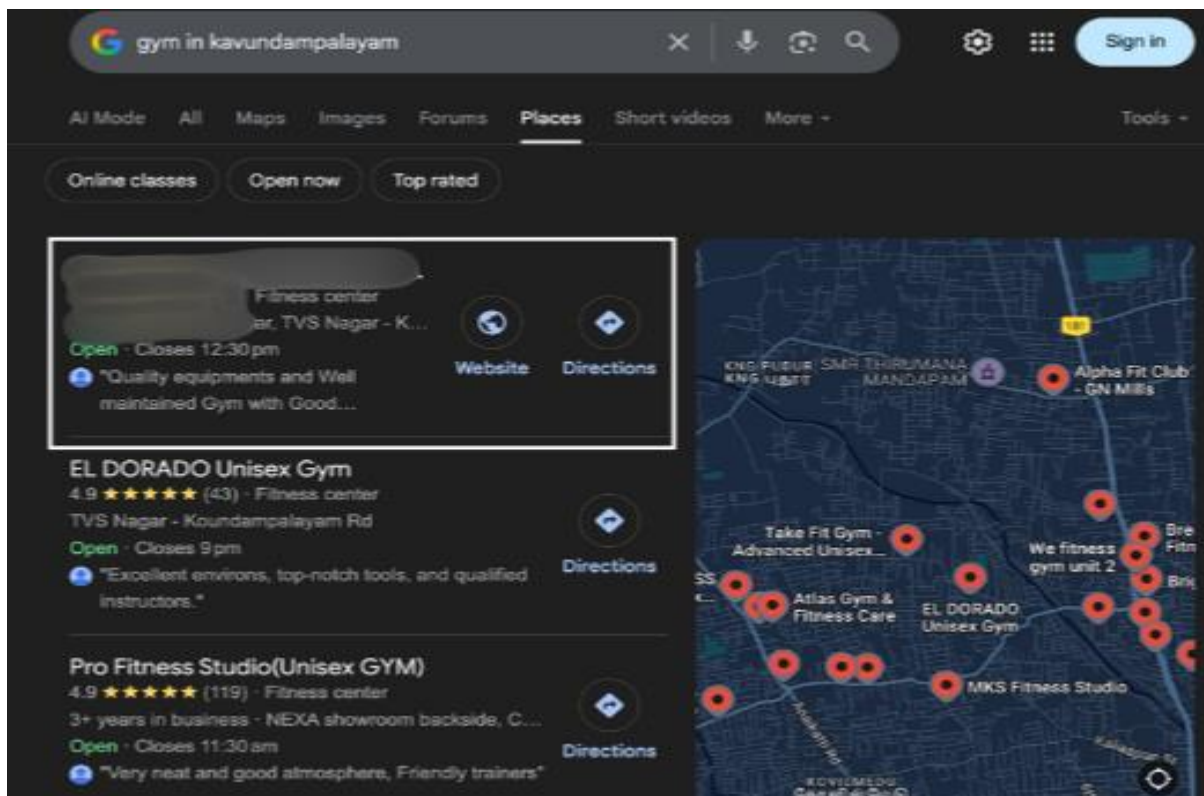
gym in kavundampalayam

Sign in

AI Mode All Maps Images Forums Places Short videos More Tools

Online classes Open now Top rated

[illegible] Fitness center
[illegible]ar, TVS Nagar - K...
Open · Closes 12:30 pm
"Quality equipments and Well maintained Gym with Good...

Website Directions

EL DORADO Unisex Gym
4.9 ★★★★★ (43) · Fitness center
TVS Nagar - Koundampalayam Rd
Open · Closes 9 pm
"Excellent environs, top-notch tools, and qualified instructors."

Directions

Pro Fitness Studio(Unisex GYM)
4.9 ★★★★★ (119) · Fitness center
3+ years in business · NEXA showroom backside, C...
Open · Closes 11:30 am
"Very neat and good atmosphere, Friendly trainers"

Directions

KNG PUDUR
KNG புதூர்
SMR THIRUMANA MANDAPAM
Alpha Fit Club - GN Mills
Take Fit Gym - Advanced Unisex...
We fitness gym unit 2
Atlas Gym & Fitness Care
EL DORADO Unisex Gym
MKS Fitness Studio
KOVILMEDU